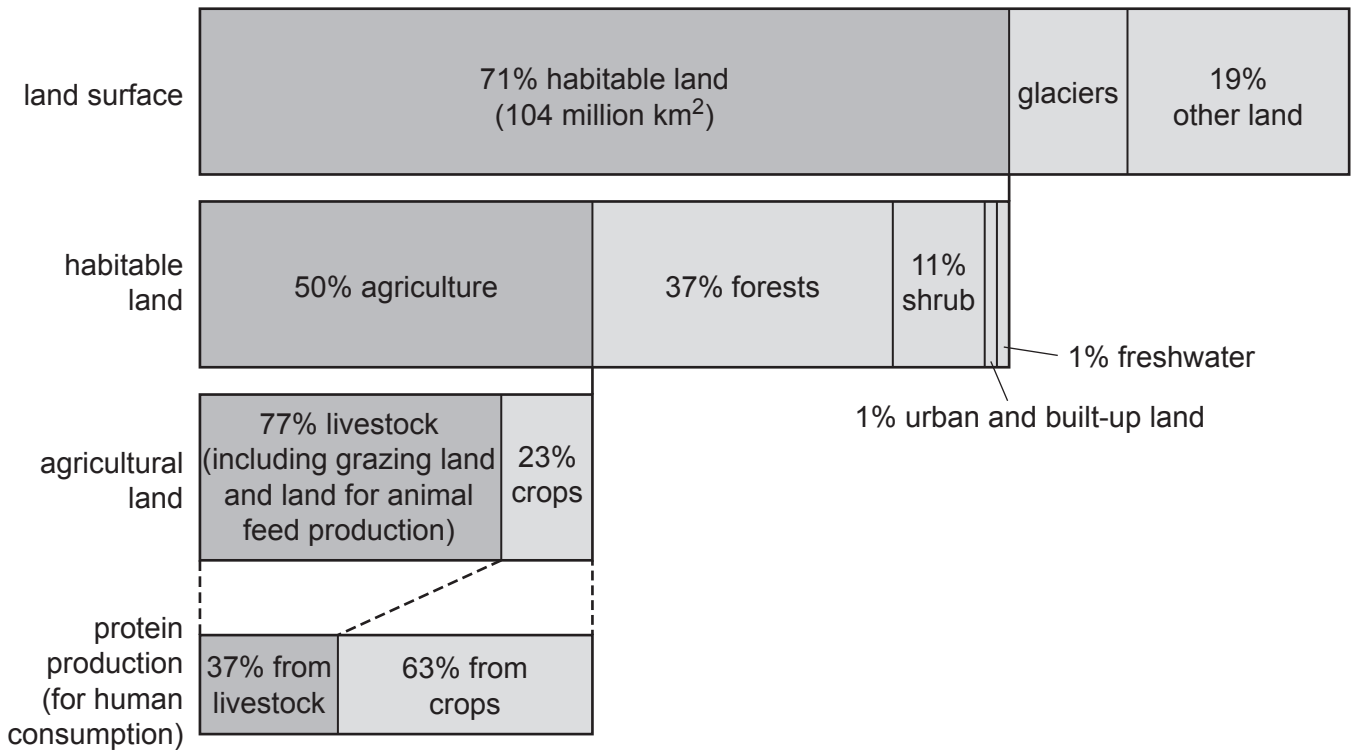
land surface

71% habitable land
(104 million km$^2$)

glaciers

19%
other land

habitable land

50% agriculture

37% forests

11%
shrub

1% freshwater

1% urban and built-up land

agricultural land

77% livestock (including grazing land and land for animal feed production)

23%
crops

protein production (for human consumption)

37% from livestock

63% from crops